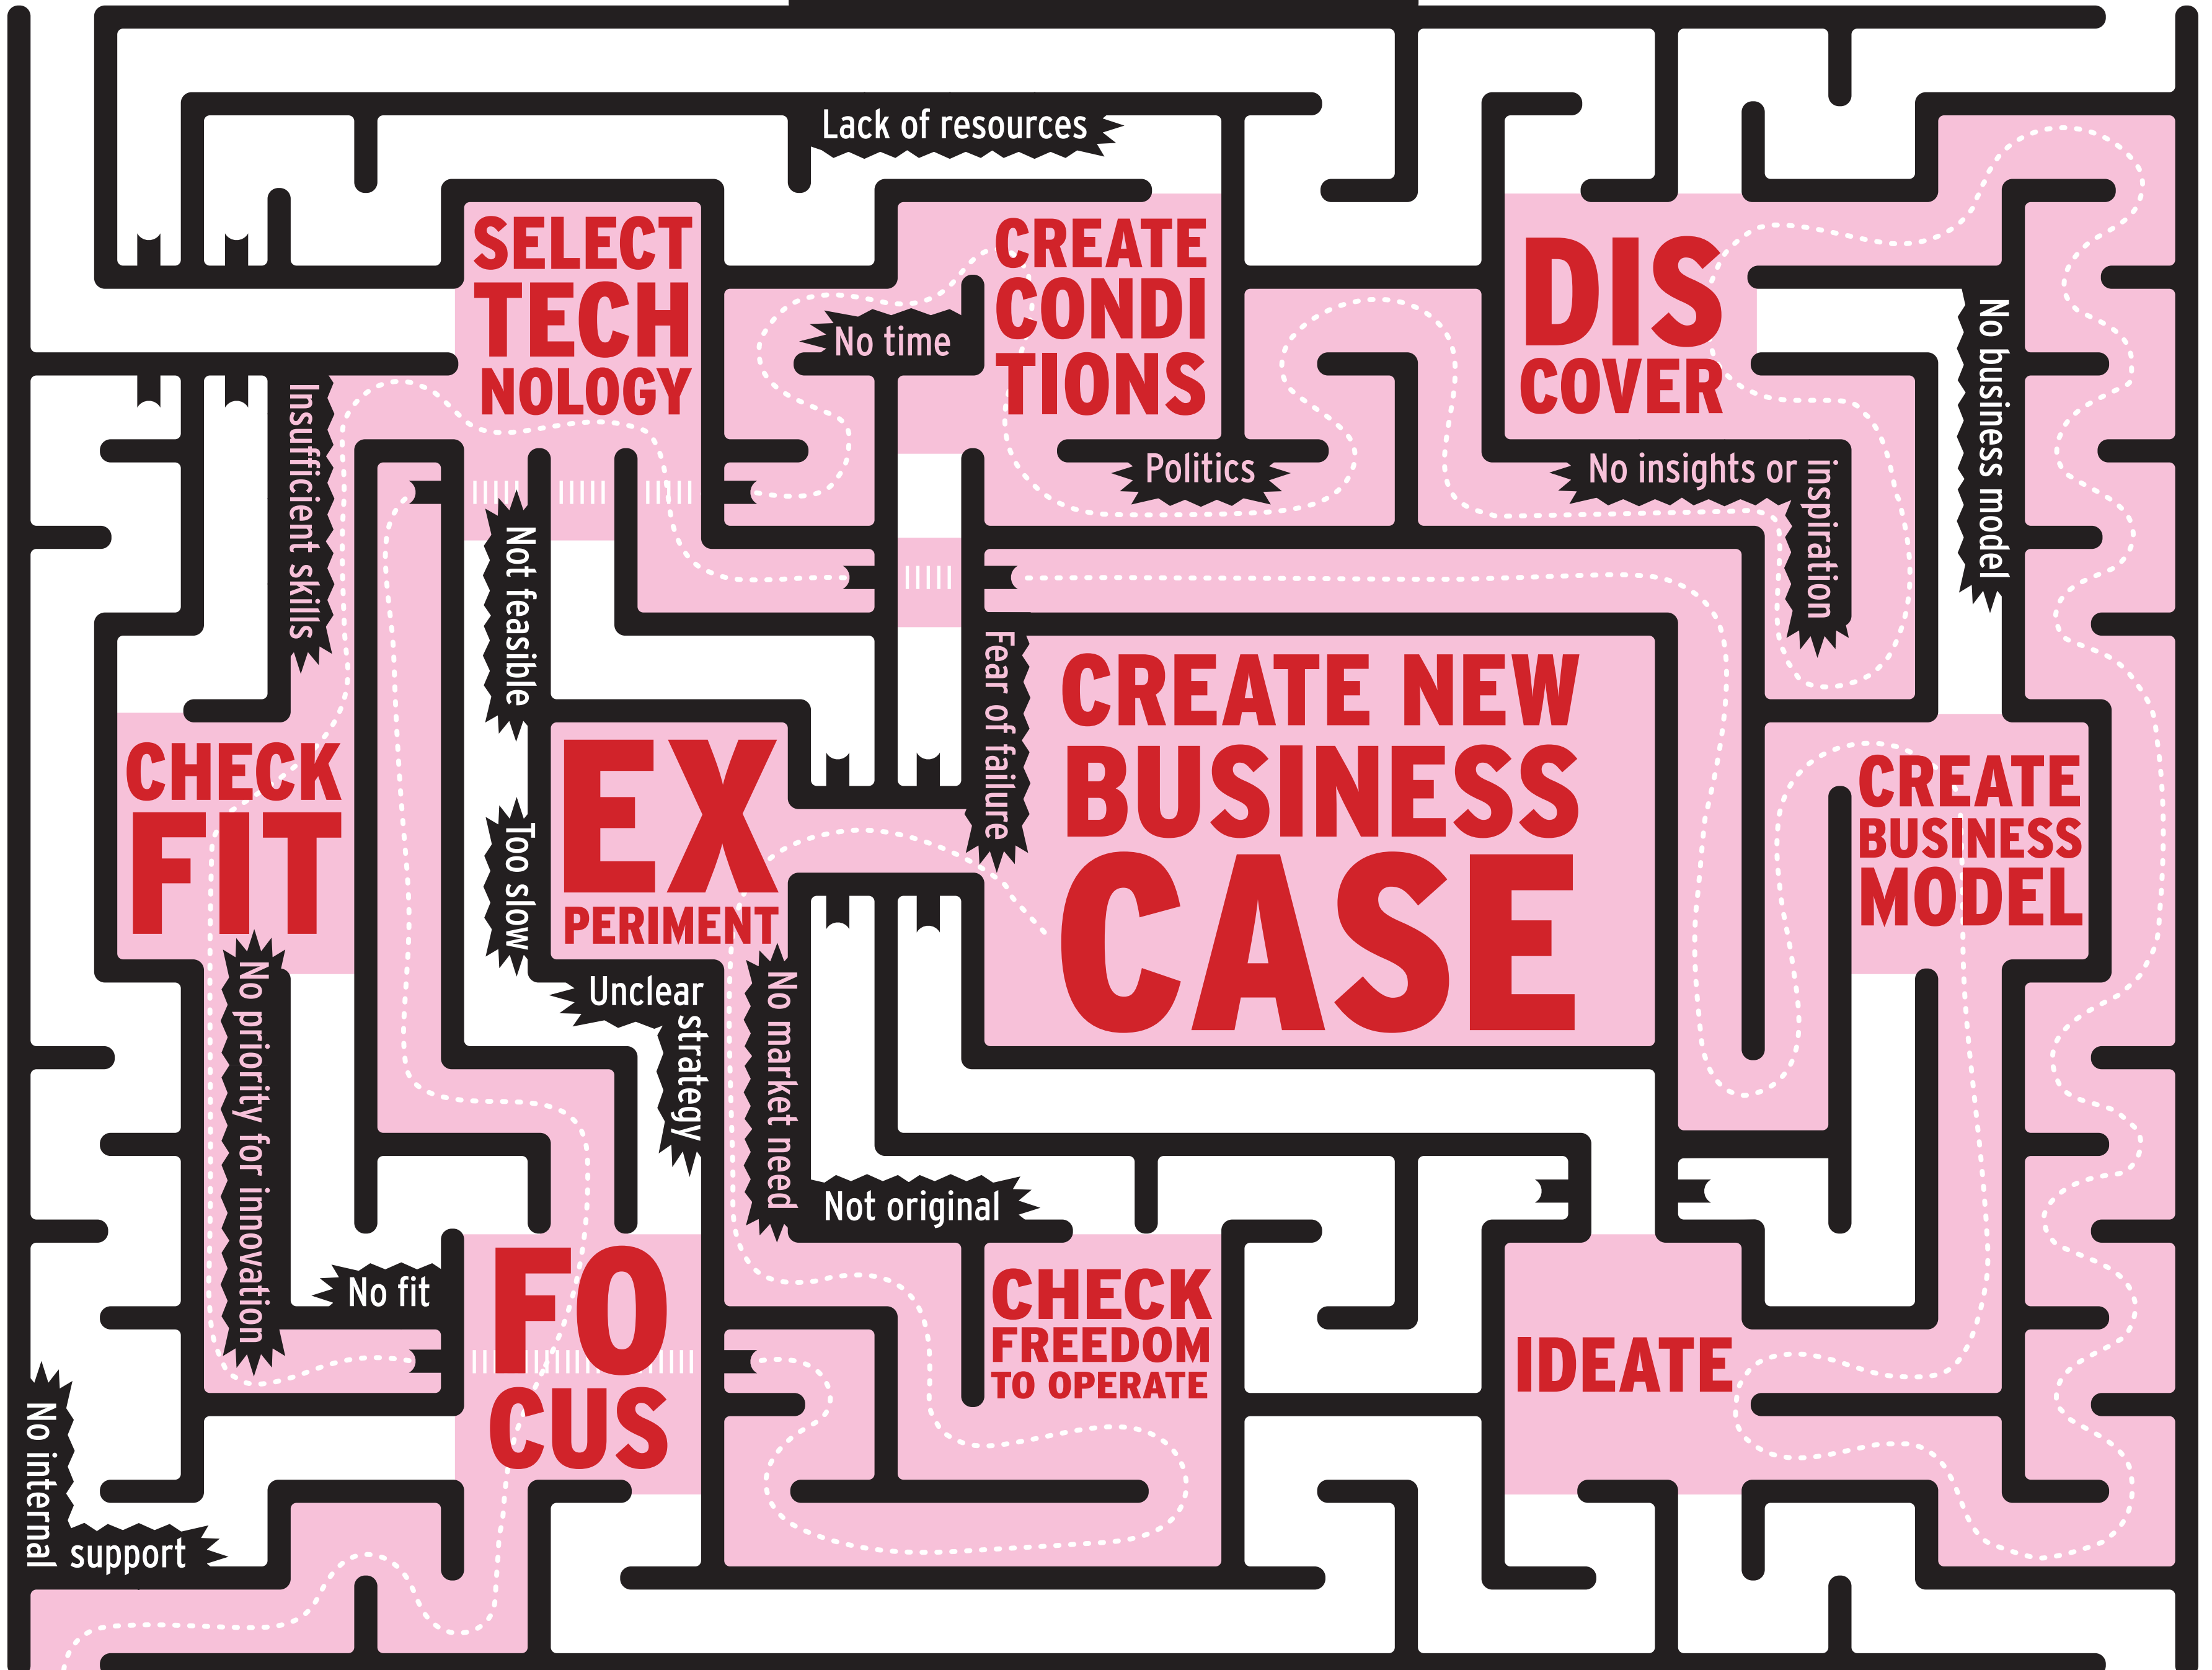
Lack of resources

SELECT TECH NOLOGY

No time

CREATE CONDI TIONS

DIS COVER

Insufficient skills

Politics

No insights or inspiration

No business model

Not feasible

Fear of failure

CREATE NEW BUSINESS CASE

CHECK FIT

EX PERIMENT

Too slow

CREATE BUSINESS MODEL

Unclear strategy

No market need

No priority for innovation

Not original

No fit

FO CUS

CHECK FREEDOM TO OPERATE

IDEATE

No internal support